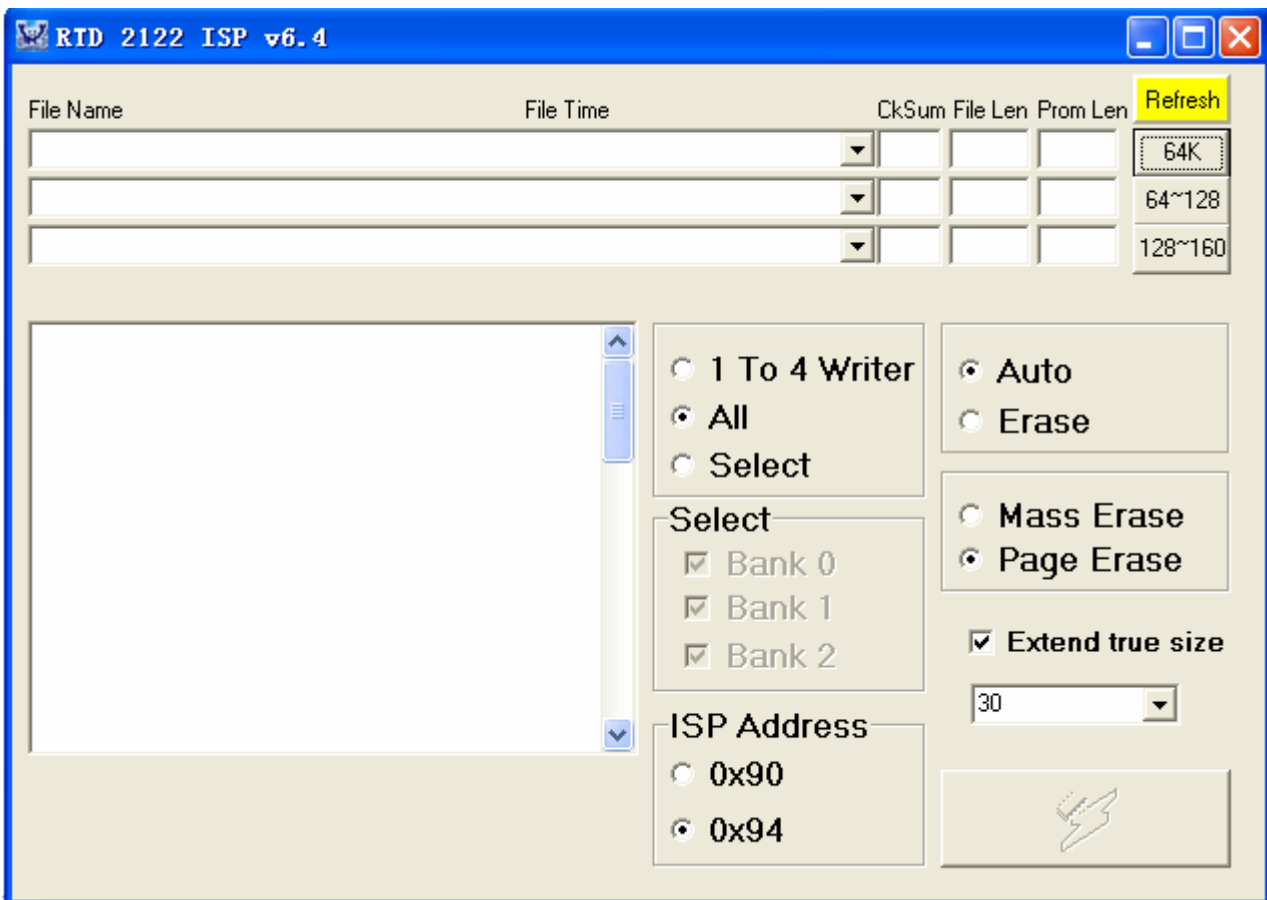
RTD 2122 ISP v6.4

File Name
File Time
CkSum File Len Prom Len
Refresh
64K
64~128
128~160

1 To 4 Writer
All
Select

Auto
Erase

Select
Bank 0
Bank 1
Bank 2

Mass Erase
Page Erase

Extend true size

30

ISP Address
0x90
0x94